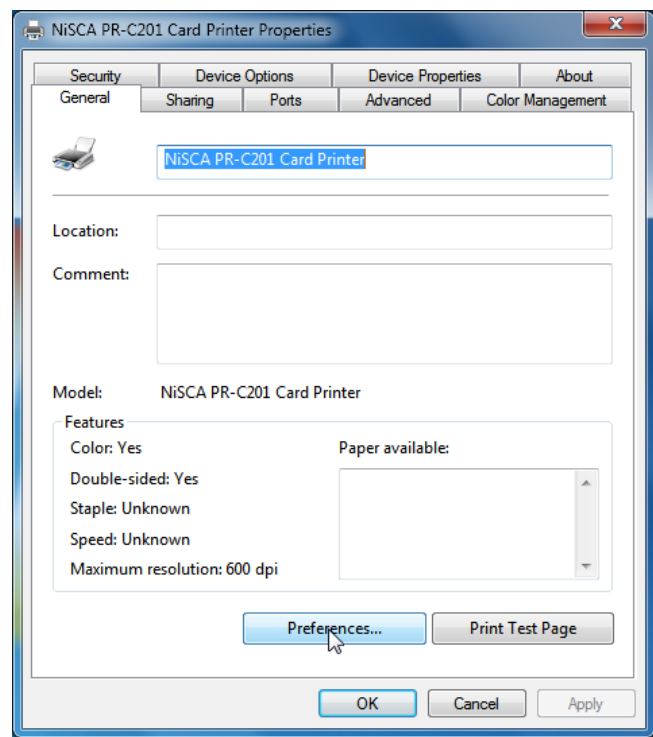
NiSCA PR-C201 Card Printer Properties

Security
Device Options
Device Properties
About
General
Sharing
Ports
Advanced
Color Management

NiSCA PR-C201 Card Printer

Location:

Comment:

Model: NiSCA PR-C201 Card Printer

Features
Color: Yes
Double-sided: Yes
Staple: Unknown
Speed: Unknown
Maximum resolution: 600 dpi

Paper available:

Preferences...
Print Test Page

OK
Cancel
Apply